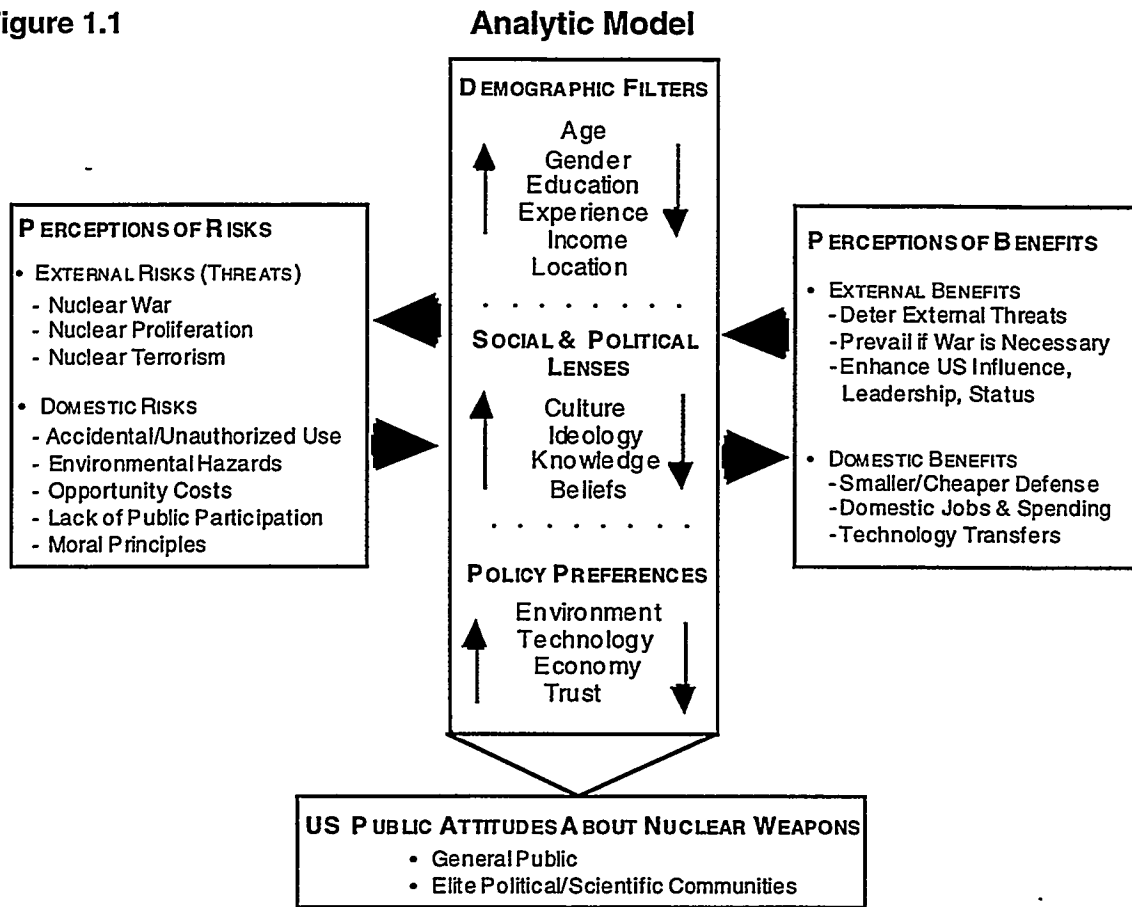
igure 1.1

Analytic Model

DEMOGRAPHIC FILTERS

Age
Gender
Education
Experience
Income
Location

SOCIAL & POLITICAL LENSES

Culture
Ideology
Knowledge
Beliefs

POLICY PREFERENCES

Environment
Technology
Economy
Trust

PERCEPTIONS OF RISKS

• EXTERNAL RISKS (THREATS)
- Nuclear War
- Nuclear Proliferation
- Nuclear Terrorism

• DOMESTIC RISKS
- Accidental/Unauthorized Use
- Environmental Hazards
- Opportunity Costs
- Lack of Public Participation
- Moral Principles

PERCEPTIONS OF BENEFITS

• EXTERNAL BENEFITS
- Deter External Threats
- Prevail if War is Necessary
- Enhance US Influence, Leadership, Status

• DOMESTIC BENEFITS
- Smaller/Cheaper Defense
- Domestic Jobs & Spending
- Technology Transfers

US PUBLIC ATTITUDES ABOUT NUCLEAR WEAPONS
• General Public
• Elite Political/Scientific Communities